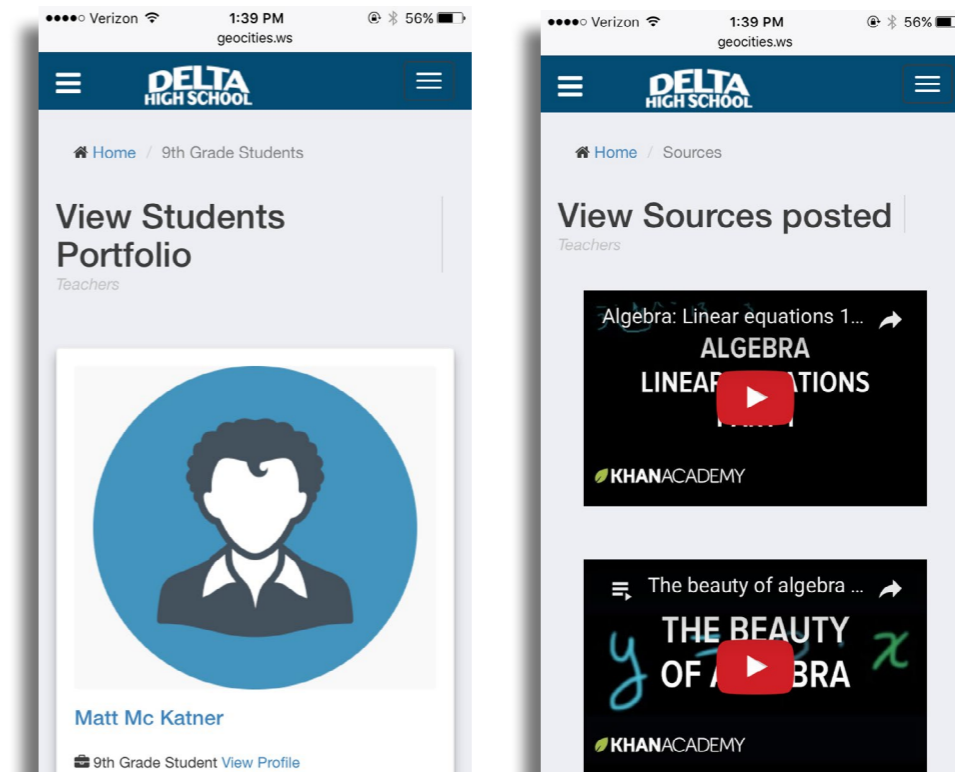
●●●●○ Verizon 1:39 PM 56%
geocities.ws

DELTA HIGH SCHOOL

Home / 9th Grade Students

View Students Portfolio
Teachers

Matt Mc Katner

9th Grade Student View Profile

●●●●○ Verizon 1:39 PM 56%
geocities.ws

DELTA HIGH SCHOOL

Home / Sources

View Sources posted
Teachers

Algebra: Linear equations 1...
ALGEBRA
LINEAR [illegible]ATIONS
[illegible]
KHANACADEMY

The beauty of algebra ...
THE BEAUTY
OF A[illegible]BRA
$y$ $x$
KHANACADEMY